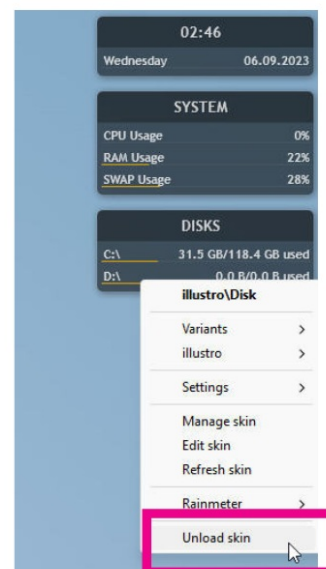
02:46
Wednesday 06.09.2023

SYSTEM
CPU Usage 0%
RAM Usage 22%
SWAP Usage 28%

DISKS
C:\ 31.5 GB/118.4 GB used
D:\ 0.0 B/0.0 B used

illustro\Disk
Variants >
illustro >
Settings >
Manage skin
Edit skin
Refresh skin
Rainmeter >
Unload skin